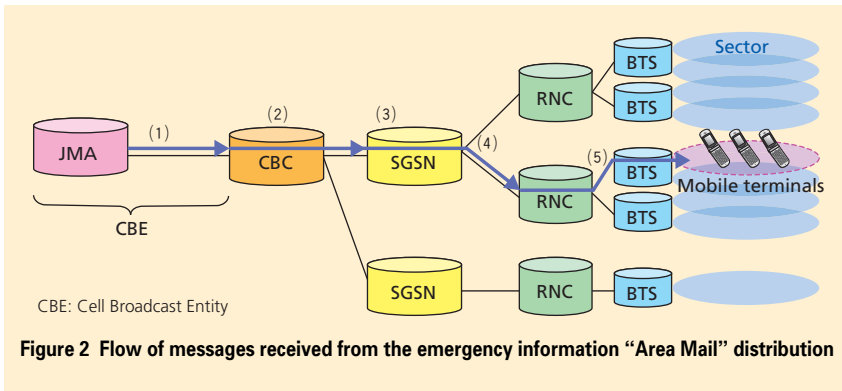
Sector

BTS

BTS

RNC

(2)

(3)

(1)

(4)

JMA

CBC

SGSN

(5)

BTS

RNC

Mobile terminals

BTS

CBE

SGSN

RNC

BTS

CBE: Cell Broadcast Entity

Figure 2 Flow of messages received from the emergency information “Area Mail” distribution